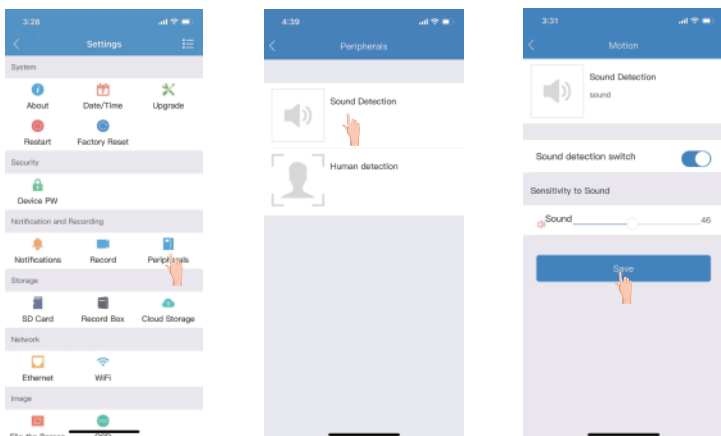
3:28

Settings

System

About

Date/Time

Upgrade

Restart

Factory Reset

Security

Device PW

Notification and Recording

Notifications

Record

Perip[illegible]als

Storage

SD Card

Record Box

Cloud Storage

Network

Ethernet

WiFi

Image

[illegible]

4:39

Peripherals

Sound Detection

Human detection

3:31

Motion

Sound Detection

sound

Sound detection switch

Sensitivity to Sound

Sound

46

Save